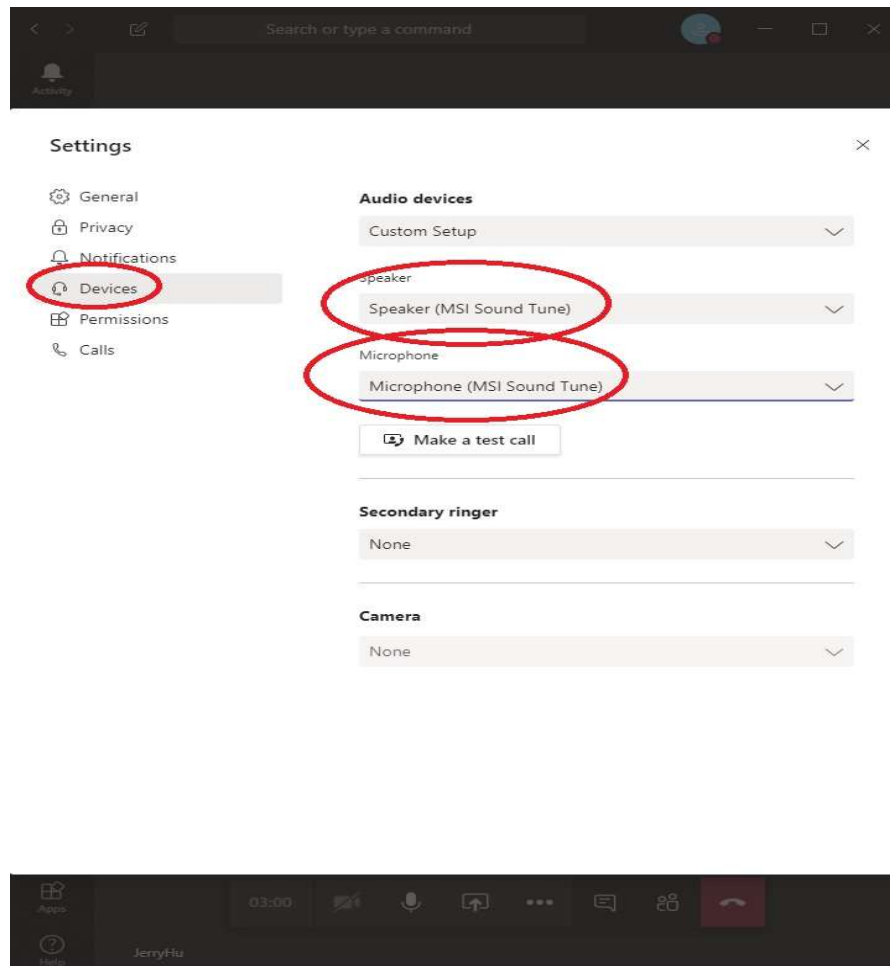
Search or type a command

Activity

Settings

General
Privacy
Notifications
Devices
Permissions
Calls

Audio devices
Custom Setup

Speaker
Speaker (MSI Sound Tune)

Microphone
Microphone (MSI Sound Tune)

Make a test call

Secondary ringer
None

Camera
None

Apps
03:00
Help
JerryHu